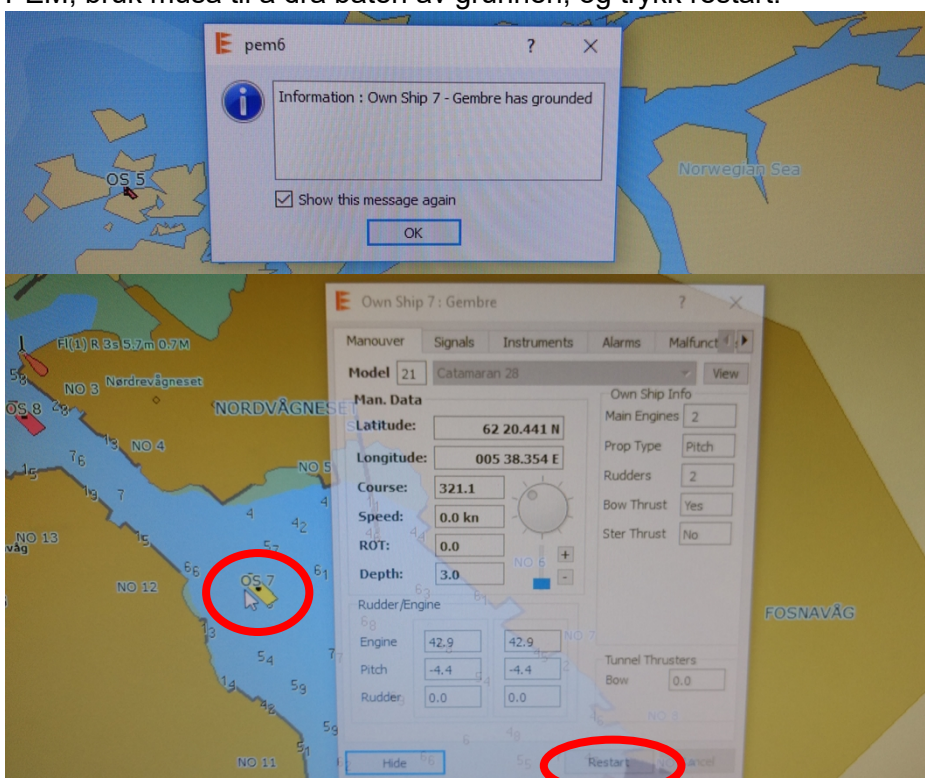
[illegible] bruk musa til å dra båten av grunnen, og trykk restart.

pem6

?

Information : Own Ship 7 - Gembre has grounded

Show this message again

OK

OS 5

Norwegian Sea

Own Ship 7 : Gembre

Manouver | Signals | Instruments | Alarms | Malfunct

Model 21 Catamaran 28 View

Man. Data

Latitude: 62 20.441 N

Longitude: 005 38.354 E

Course: 321.1

Speed: 0.0 kn

ROT: 0.0

Depth: 3.0

Own Ship Info

Main Engines 2

Prop Type Pitch

Rudders 2

Bow Thrust Yes

Ster Thrust No

Rudder/Engine

Engine 42.9 42.9

Pitch -4.4 -4.4

Rudder 0.0 0.0

Tunnel Thrusters

Bow 0.0

Hide

Restart

Cancel

Fl(1) R 3s 5.7m 0.7M

NO 3 Nordrevågneset

OS 8

NORDVÅGNESET

NO 4

NO 5

NO 13

våg

NO 12

OS 7

NO 6

NO 7

NO 8

NO 11

FOSNAVÅG